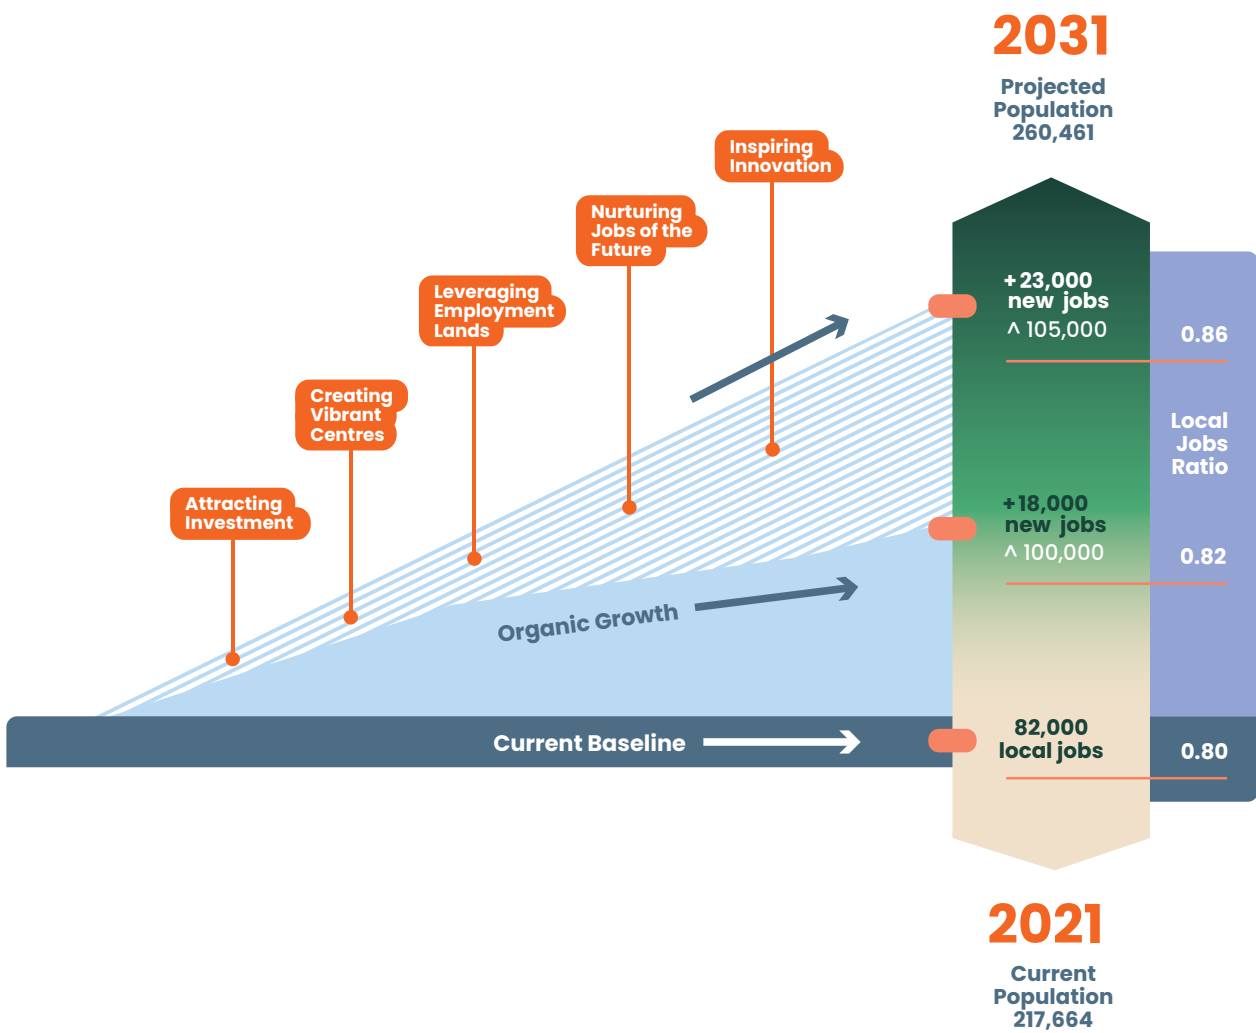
2031
Projected Population 260,461

Inspiring Innovation

Nurturing Jobs of the Future

Leveraging Employment Lands

Creating Vibrant Centres

Attracting Investment

Organic Growth

Current Baseline

+23,000 new jobs
^ 105,000

0.86

Local Jobs Ratio

+18,000 new jobs
^ 100,000

0.82

82,000 local jobs

0.80

2021
Current Population 217,664